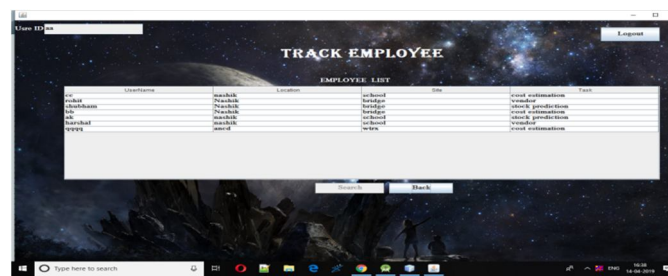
User ID aa

Logout

TRACK EMPLOYEE

EMPLOYEE LIST

| UserName | Location | Site | Task |
|---|---|---|---|
| cc | nashik | school | cost estimation |
| rohit | Nashik | bridge | vendor |
| shubham | Nashik | bridge | stock prediction |
| kk | Nashik | bridge | cost estimation |
| ak | nashik | school | stock prediction |
| harshal | nashik | school | vendor |
| qqqq | ancd | wtrs | cost estimation |

Search Back

Type here to search

ENG 16:38 14-04-2019